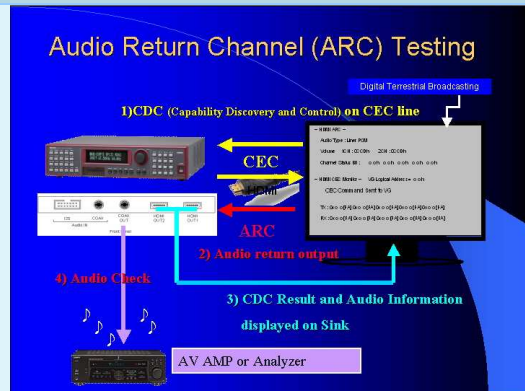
Audio Return Channel (ARC) Testing

Digital Terrestrial Broadcasting

1)CDC (Capability Discovery and Control) on CEC line

CEC

HDMI

ARC

2) Audio return output

3) CDC Result and Audio Information displayed on Sink

4) Audio Check

AV AMP or Analyzer

– HDMI ARC –
Audio Type : Liner PCM
Volume : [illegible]
Channel Status : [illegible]

– HDMI CEC Monitor – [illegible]
CEC Command Sent to VG
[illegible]
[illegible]

D2 COAX OUT1 COAXIAL OUT HDMI OUT2 HDMI OUT1
Audio Out
Front Panel